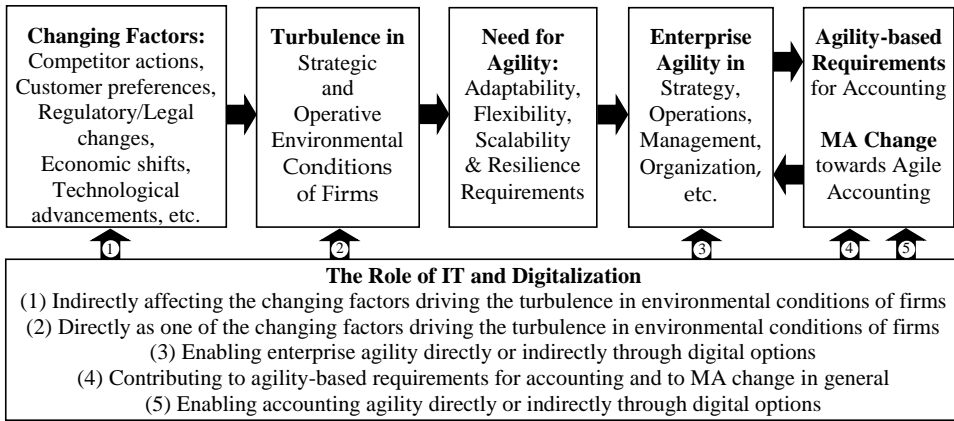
**Changing Factors:** Competitor actions, Customer preferences, Regulatory/Legal changes, Economic shifts, Technological advancements, etc.

**Turbulence in** Strategic and Operative Environmental Conditions of Firms

**Need for Agility:** Adaptability, Flexibility, Scalability & Resilience Requirements

**Enterprise Agility in** Strategy, Operations, Management, Organization, etc.

**Agility-based Requirements** for Accounting

**MA Change** towards Agile Accounting

1 2 3 4 5

**The Role of IT and Digitalization**
(1) Indirectly affecting the changing factors driving the turbulence in environmental conditions of firms
(2) Directly as one of the changing factors driving the turbulence in environmental conditions of firms
(3) Enabling enterprise agility directly or indirectly through digital options
(4) Contributing to agility-based requirements for accounting and to MA change in general
(5) Enabling accounting agility directly or indirectly through digital options